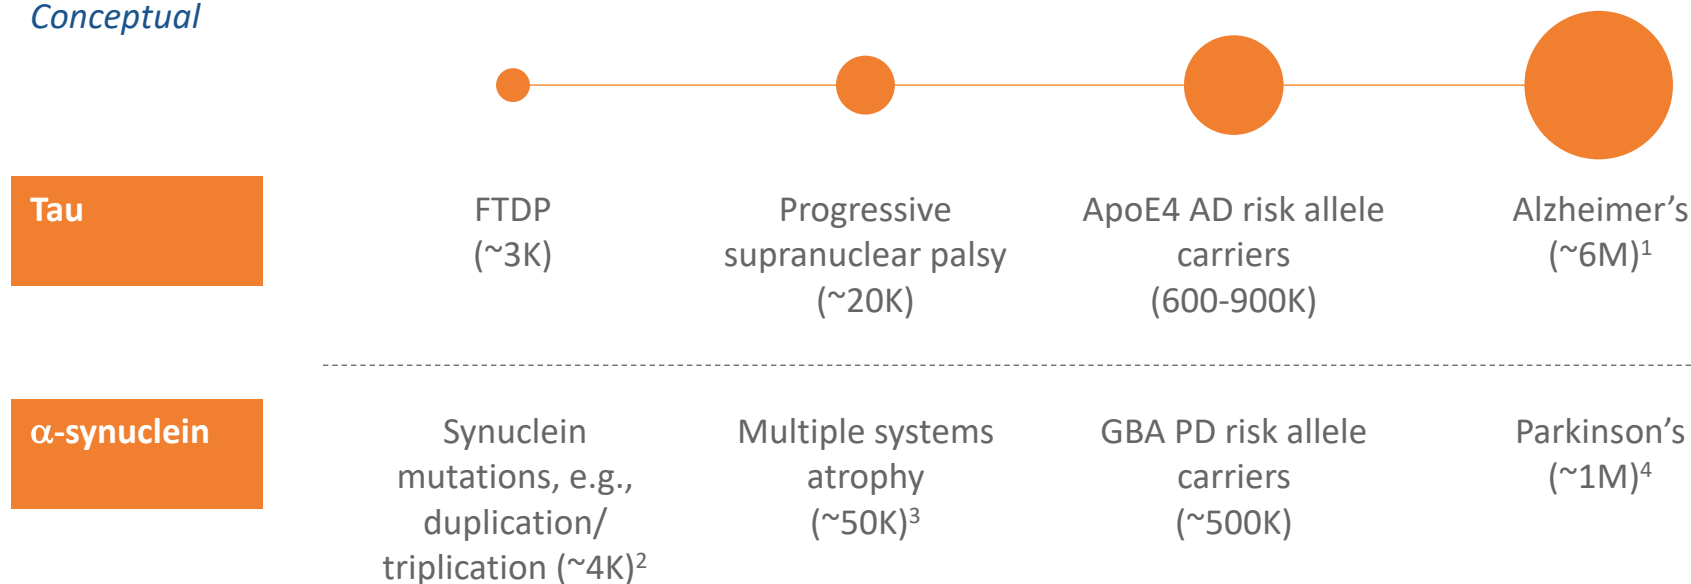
Conceptual

Tau

FTDP (~3K)

Progressive supranuclear palsy (~20K)

ApoE4 AD risk allele carriers (600-900K)

Alzheimer’s (~6M)$^{1}$

α-synuclein

Synuclein mutations, e.g., duplication/ triplication (~4K)$^{2}$

Multiple systems atrophy (~50K)$^{3}$

GBA PD risk allele carriers (~500K)

Parkinson’s (~1M)$^{4}$